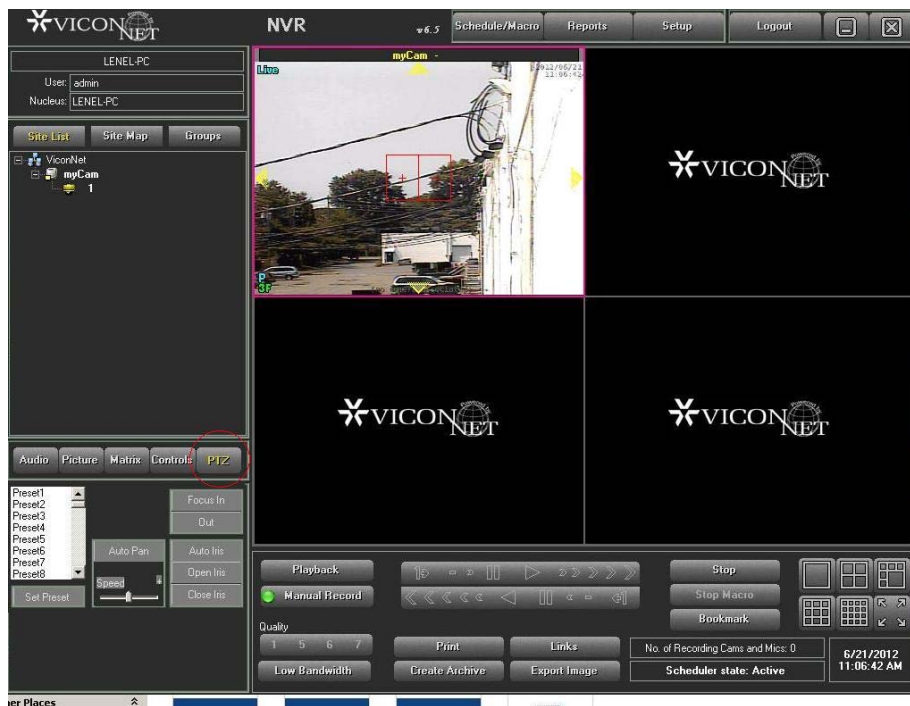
VICON NET

NVR v6.5 Schedule/Macro Reports Setup Logout

LENEL-PC
User: admin
Nucleus: LENEL-PC

Site List Site Map Groups

ViconNet
myCam
1

myCam -
Live
2012/06/21 11:06:42
P
3F

VICON NET

VICON NET

VICON NET

Audio Picture Matrix Controls PTZ

Preset1
Preset2
Preset3
Preset4
Preset5
Preset6
Preset7
Preset8

Focus In
Out
Auto Pan
Auto Iris
Open Iris
Speed
Close Iris
Set Preset

Playback
Manual Record
Quality
1 5 6 7
Low Bandwidth
Print
Links
Create Archive
Export Image
Stop
Stop Macro
Bookmark
No. of Recording Cams and Mics: 0
Scheduler state: Active
6/21/2012
11:06:42 AM

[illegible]er Places